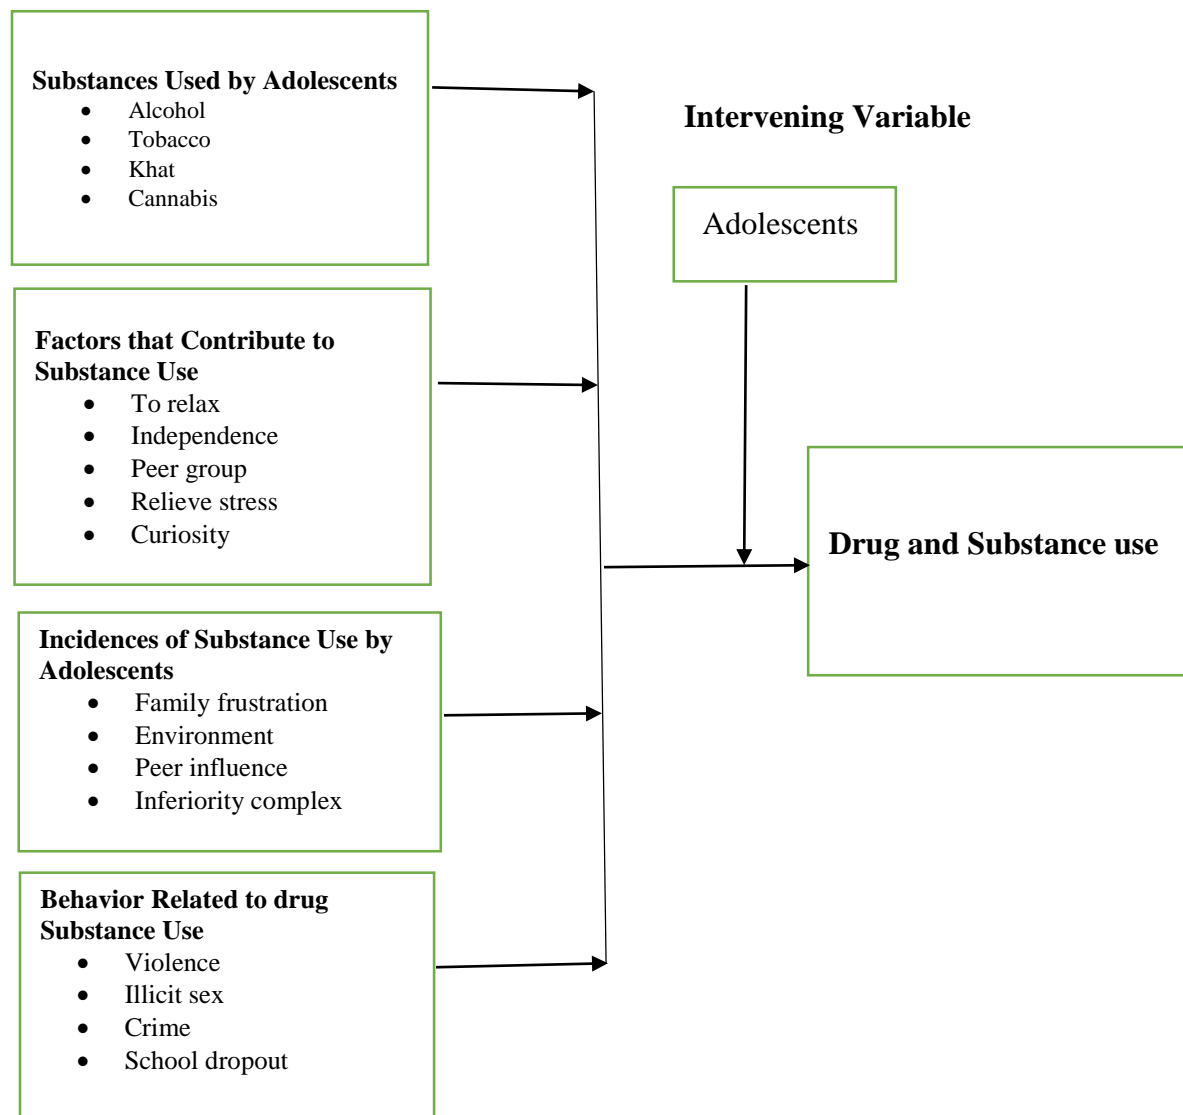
**Substances Used by Adolescents**
- Alcohol
- Tobacco
- Khat
- Cannabis

**Factors that Contribute to Substance Use**
- To relax
- Independence
- Peer group
- Relieve stress
- Curiosity

**Incidences of Substance Use by Adolescents**
- Family frustration
- Environment
- Peer influence
- Inferiority complex

**Behavior Related to drug Substance Use**
- Violence
- Illicit sex
- Crime
- School dropout

**Intervening Variable**

Adolescents

**Drug and Substance use**